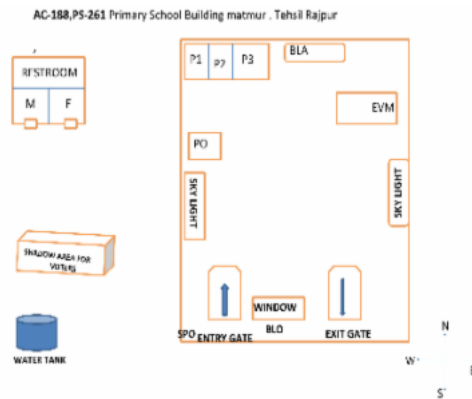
AC-188,PS-261 Primary School Building matmur . Tehsil Rajpur

RESTROOM

M

F

P1

P2

P3

BLA

EVM

PO

SKY LIGHT

SKY LIGHT

SHADOW AREA FOR VOTERS

WINDOW

SPO

ENTRY GATE

BLO

EXIT GATE

WATER TANK

N

W

S